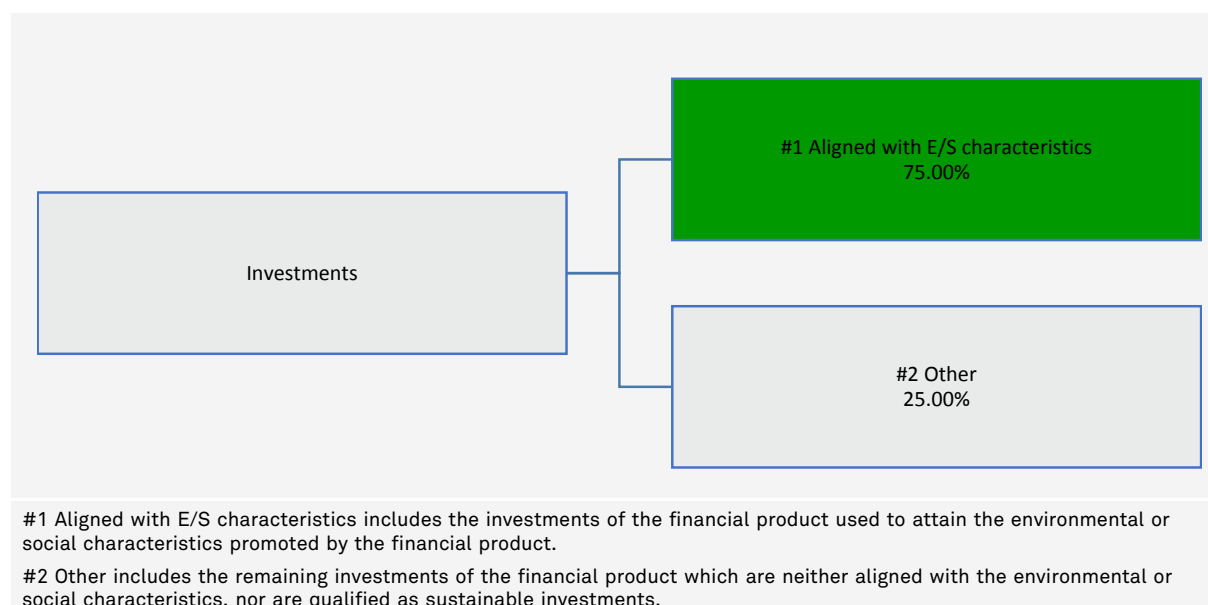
Investments

#1 Aligned with E/S characteristics
75.00%

#2 Other
25.00%

#1 Aligned with E/S characteristics includes the investments of the financial product used to attain the environmental or social characteristics promoted by the financial product.

#2 Other includes the remaining investments of the financial product which are neither aligned with the environmental or social characteristics, nor are qualified as sustainable investments.